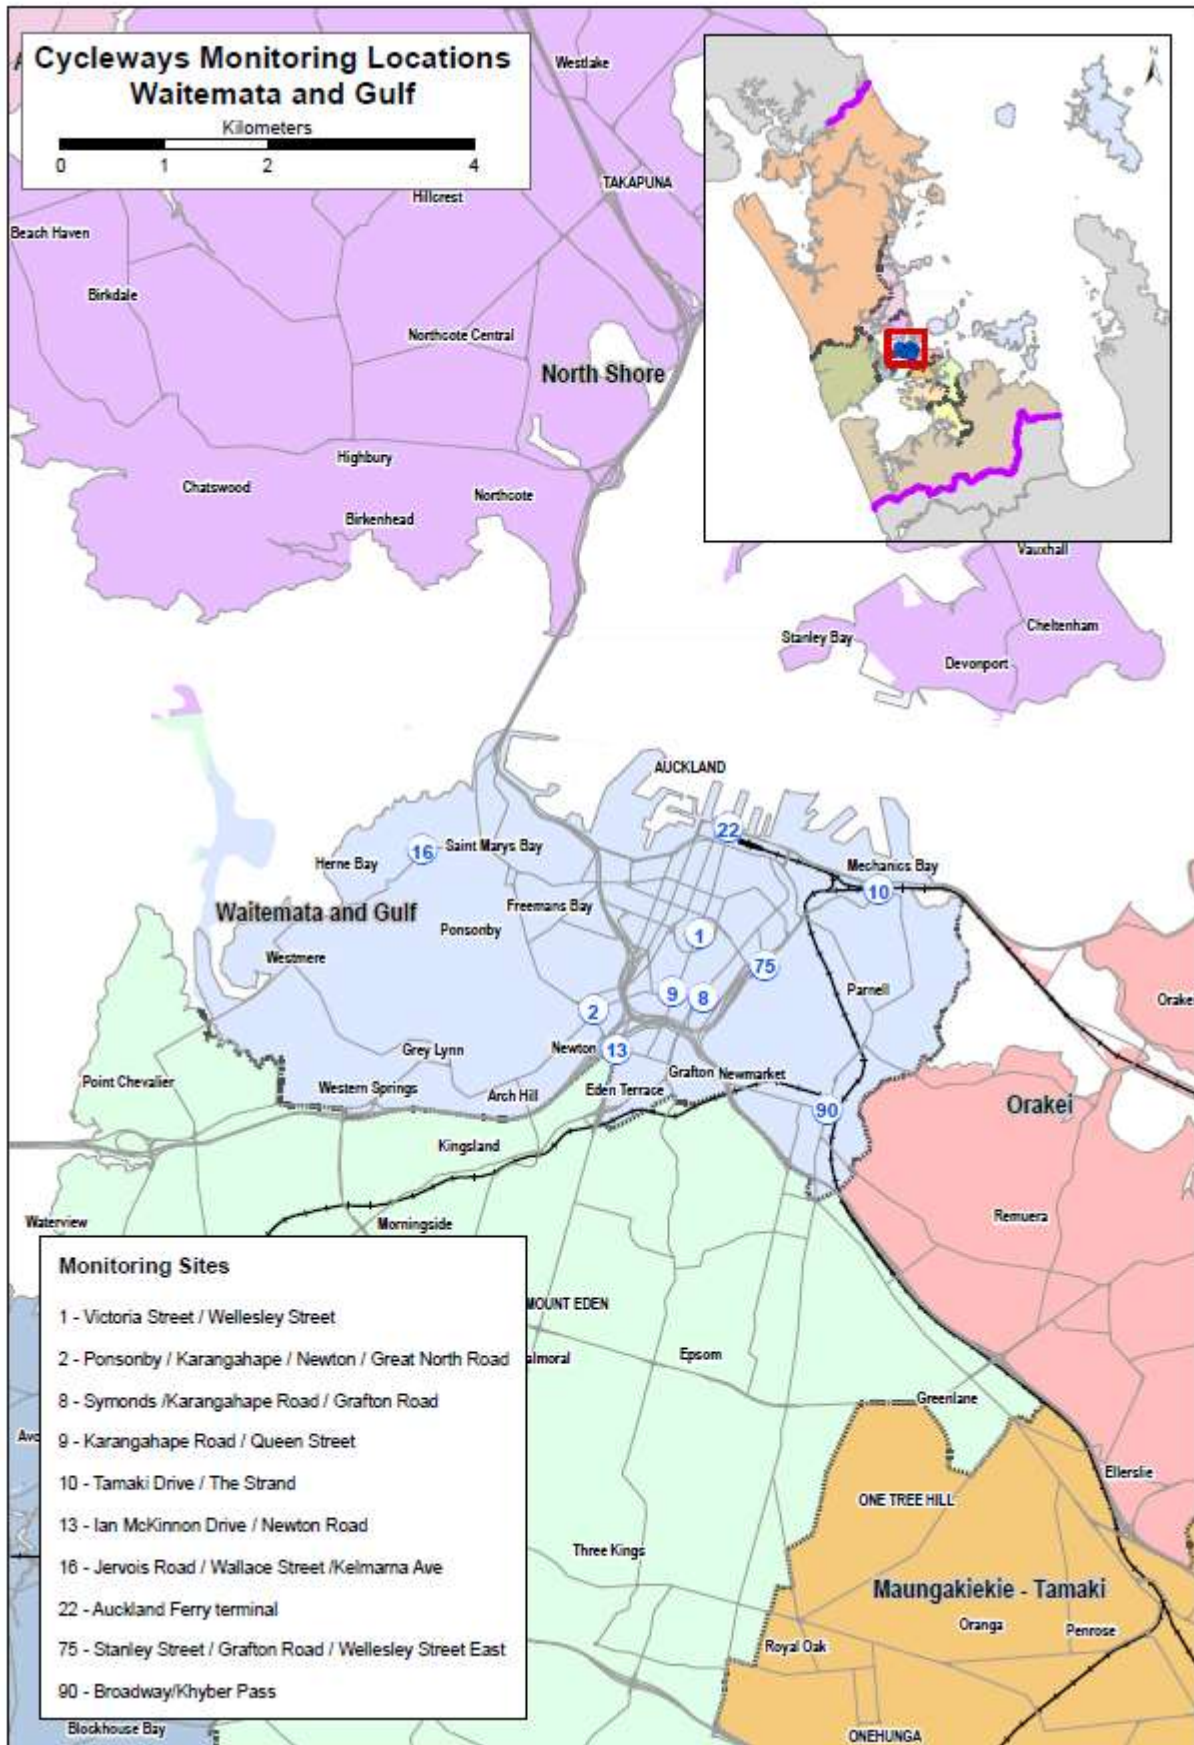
Cycleways Monitoring Locations
Waitemata and Gulf

Kilometers
0 1 2 4

N

Westlake
TAKAPUNA
Hillcrest
Beach Haven
Birkdale
Northcote Central
North Shore
Highbury
Chatswood
Northcote
Birkenhead
Vauxhall
Cheltenham
Stanley Bay
Devonport
AUCKLAND
22
Mechanics Bay
10
Herne Bay
16
Saint Marys Bay
Waitemata and Gulf
Freemans Bay
Ponsonby
1
Westmere
75
9
8
Parnell
2
Orakei
Grey Lynn
Newton
13
Point Chevalier
Grafton
Newmarket
Western Springs
Arch Hill
Eden Terrace
90
Orakei
Kingsland
Remuera
Waterview
Morningside
MOUNT EDEN
almoral
Epsom
Greenlane
Ellerslie
ONE TREE HILL
Three Kings
Maungakiekie - Tamaki
Oranga
Penrose
Royal Oak
ONEHUNGA
Blockhouse Bay
Avo

Monitoring Sites
1 - Victoria Street / Wellesley Street
2 - Ponsonby / Karangahape / Newton / Great North Road
8 - Symonds /Karangahape Road / Grafton Road
9 - Karangahape Road / Queen Street
10 - Tamaki Drive / The Strand
13 - Ian McKinnon Drive / Newton Road
16 - Jervois Road / Wallace Street /Kelmarna Ave
22 - Auckland Ferry terminal
75 - Stanley Street / Grafton Road / Wellesley Street East
90 - Broadway/Khyber Pass